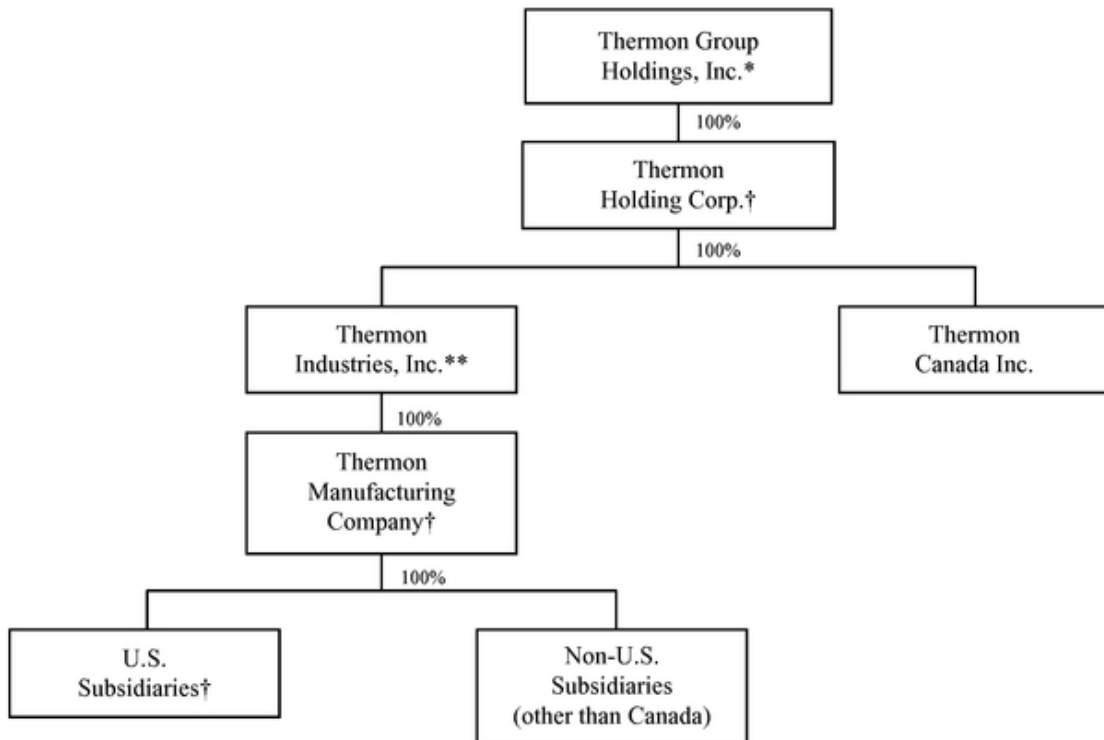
Thermon Group Holdings, Inc.*

100%

Thermon Holding Corp.†

100%

Thermon Industries, Inc.**

Thermon Canada Inc.

100%

Thermon Manufacturing Company†

100%

U.S. Subsidiaries†

Non-U.S. Subsidiaries (other than Canada)